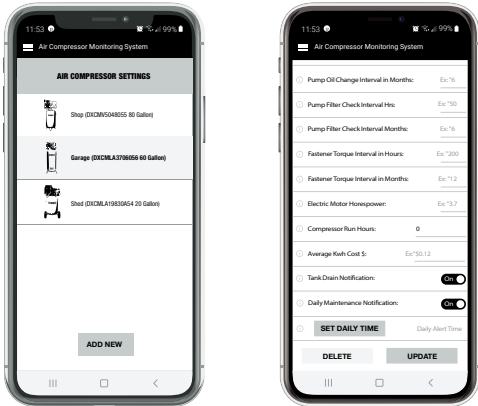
11:53 99%

Air Compressor Monitoring System

AIR COMPRESSOR SETTINGS

Shop (DXCMV5048055 80 Gallon)

Garage (DXCMLA3706056 60 Gallon)

Shed (DXCMLA1983054 20 Gallon)

ADD NEW

11:53 99%

Air Compressor Monitoring System

Pump Oil Change Interval in Months: Ex: "6

Pump Filter Check Interval Hrs: Ex: "50

Pump Filter Check Interval Months: Ex: "6

Fastener Torque Interval in Hours: Ex: "200

Fastener Torque Interval in Months: Ex: "12

Electric Motor Horsepower: Ex: "3.7

Compressor Run Hours: 0

Average Kwh Cost $: Ex: "$0.12

Tank Drain Notification: On

Daily Maintenance Notification: On

SET DAILY TIME Daily Alert Time

DELETE UPDATE